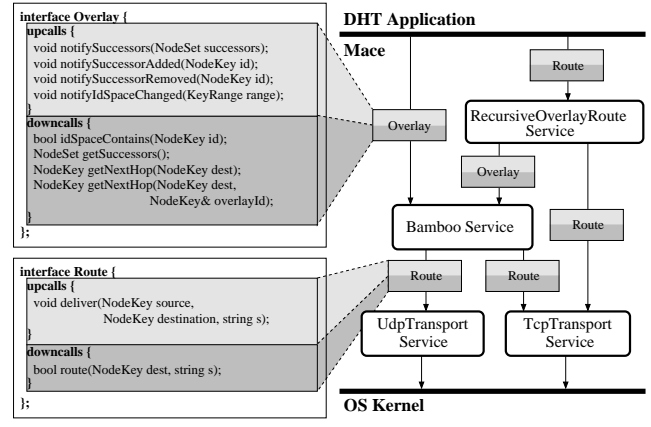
interface Overlay {
upcalls {
void notifySuccessors(NodeSet successors);
void notifySuccessorAdded(NodeKey id);
void notifySuccessorRemoved(NodeKey id);
void notifyIdSpaceChanged(KeyRange range);
}
downcalls {
bool idSpaceContains(NodeKey id);
NodeSet getSuccessors();
NodeKey getNextHop(NodeKey dest);
NodeKey getNextHop(NodeKey dest, NodeKey& overlayId);
}
};

interface Route {
upcalls {
void deliver(NodeKey source, NodeKey destination, string s);
}
downcalls {
bool route(NodeKey dest, string s);
}
};

DHT Application

Mace

Route

Overlay

RecursiveOverlayRoute Service

Overlay

Bamboo Service

Route

Route

Route

UdpTransport Service

TcpTransport Service

OS Kernel